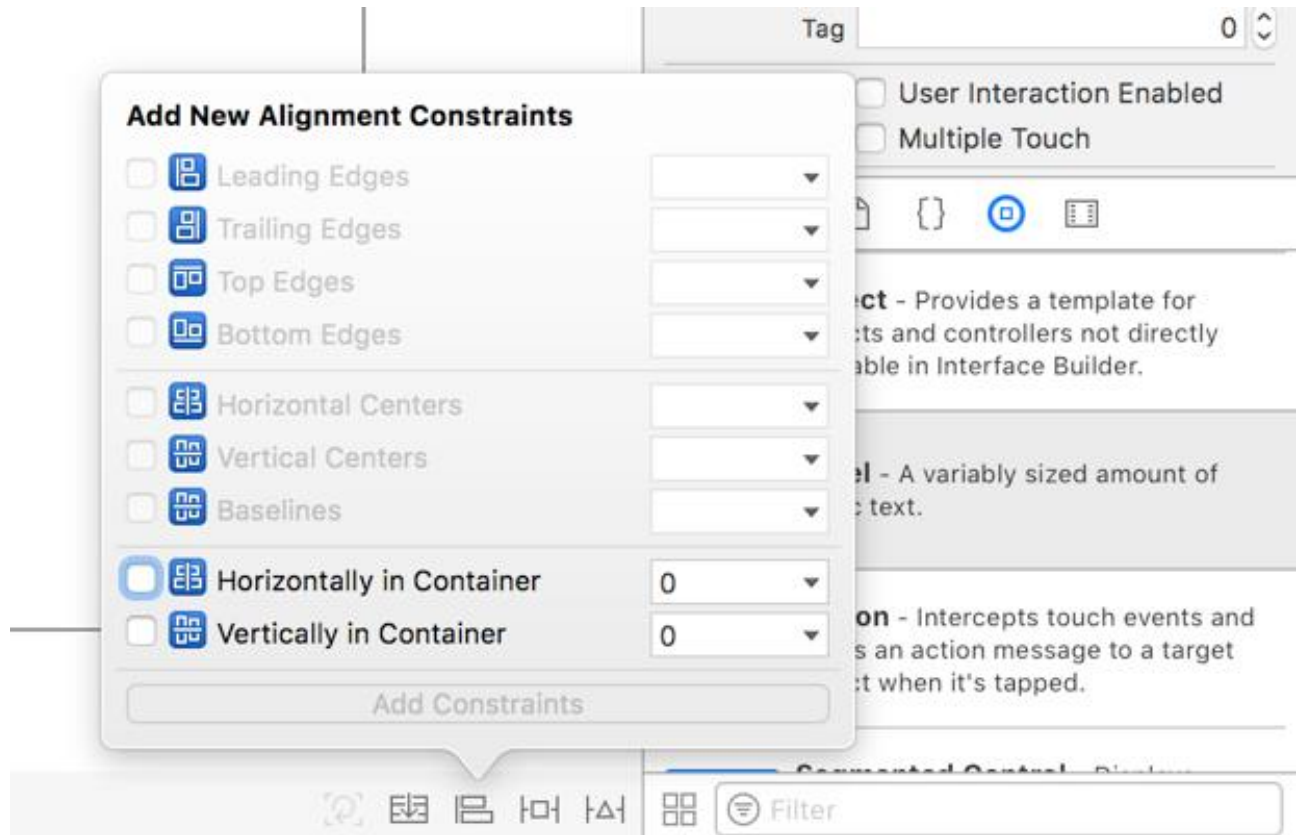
Tag 0

User Interaction Enabled

Multiple Touch

Add New Alignment Constraints

Leading Edges

Trailing Edges

Top Edges

Bottom Edges

Horizontal Centers

Vertical Centers

Baselines

Horizontally in Container 0

Vertically in Container 0

Add Constraints

{}

ect - Provides a template for cts and controllers not directly able in Interface Builder.

el - A variably sized amount of c text.

on - Intercepts touch events and s an action message to a target ct when it's tapped.

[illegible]

Filter